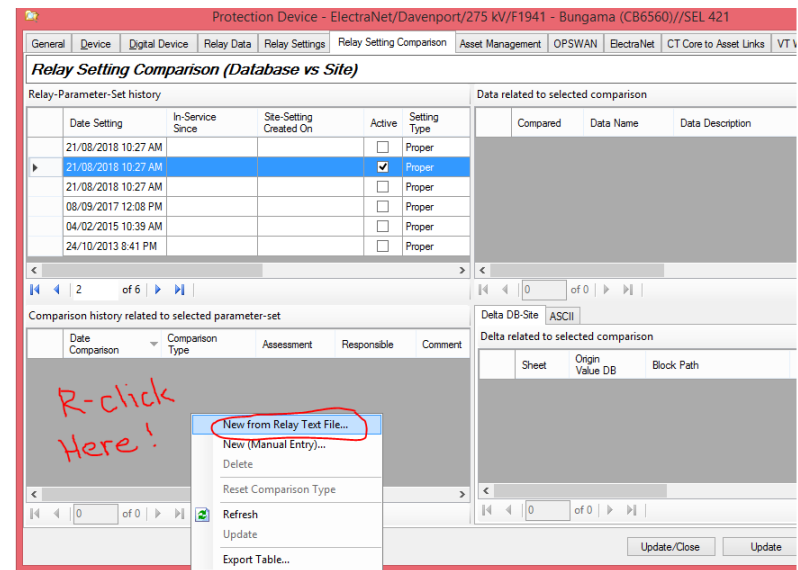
Protection Device - ElectraNet/Davenport/275 kV/F1941 - Bungama (CB6560)//SEL 421

General | Device | Digital Device | Relay Data | Relay Settings | Relay Setting Comparison | Asset Management | OPSWAN | ElectraNet | CT Core to Asset Links | VT V

Relay Setting Comparison (Database vs Site)

Relay-Parameter-Set history

| Date Setting | In-Service Since | Site-Setting Created On | Active | Setting Type |
|---|---|---|---|---|
| 21/08/2018 10:27 AM | | | ☐ | Proper |
| 21/08/2018 10:27 AM | | | ☑ | Proper |
| 21/08/2018 10:27 AM | | | ☐ | Proper |
| 08/09/2017 12:08 PM | | | ☐ | Proper |
| 04/02/2015 10:39 AM | | | ☐ | Proper |
| 24/10/2013 8:41 PM | | | ☐ | Proper |

2 of 6

Data related to selected comparison

| Compared | Data Name | Data Description |
|---|---|---|

0 of 0

Comparison history related to selected parameter-set

| Date Comparison | Comparison Type | Assessment | Responsible | Comment |
|---|---|---|---|---|

R-click Here!

New from Relay Text File...
New (Manual Entry)...
Delete
Reset Comparison Type
Refresh
Update
Export Table...

0 of 0

Delta DB-Site | ASCII

Delta related to selected comparison

| Sheet | Origin Value DB | Block Path |
|---|---|---|

0 of 0

Update/Close | Update